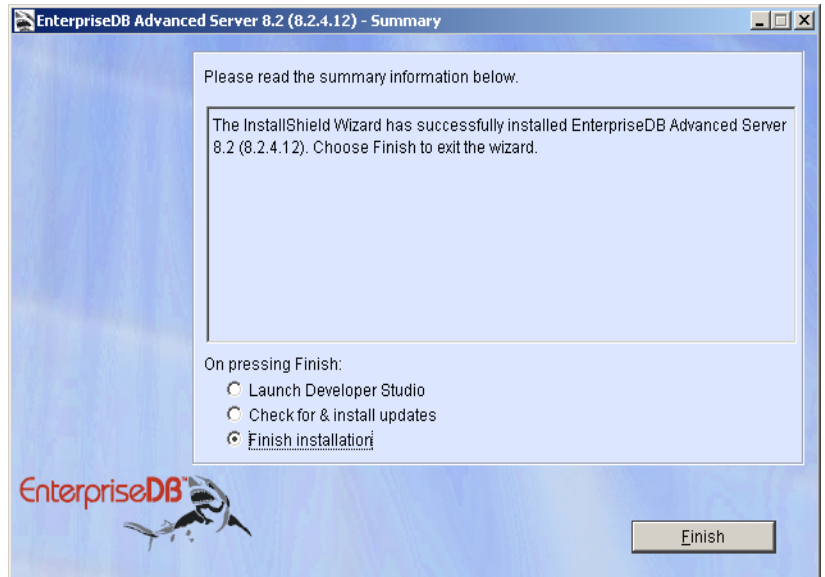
EnterpriseDB Advanced Server 8.2 (8.2.4.12) - Summary

Please read the summary information below.

The InstallShield Wizard has successfully installed EnterpriseDB Advanced Server 8.2 (8.2.4.12). Choose Finish to exit the wizard.

On pressing Finish:

Launch Developer Studio

Check for & install updates

Finish installation

EnterpriseDB

Finish